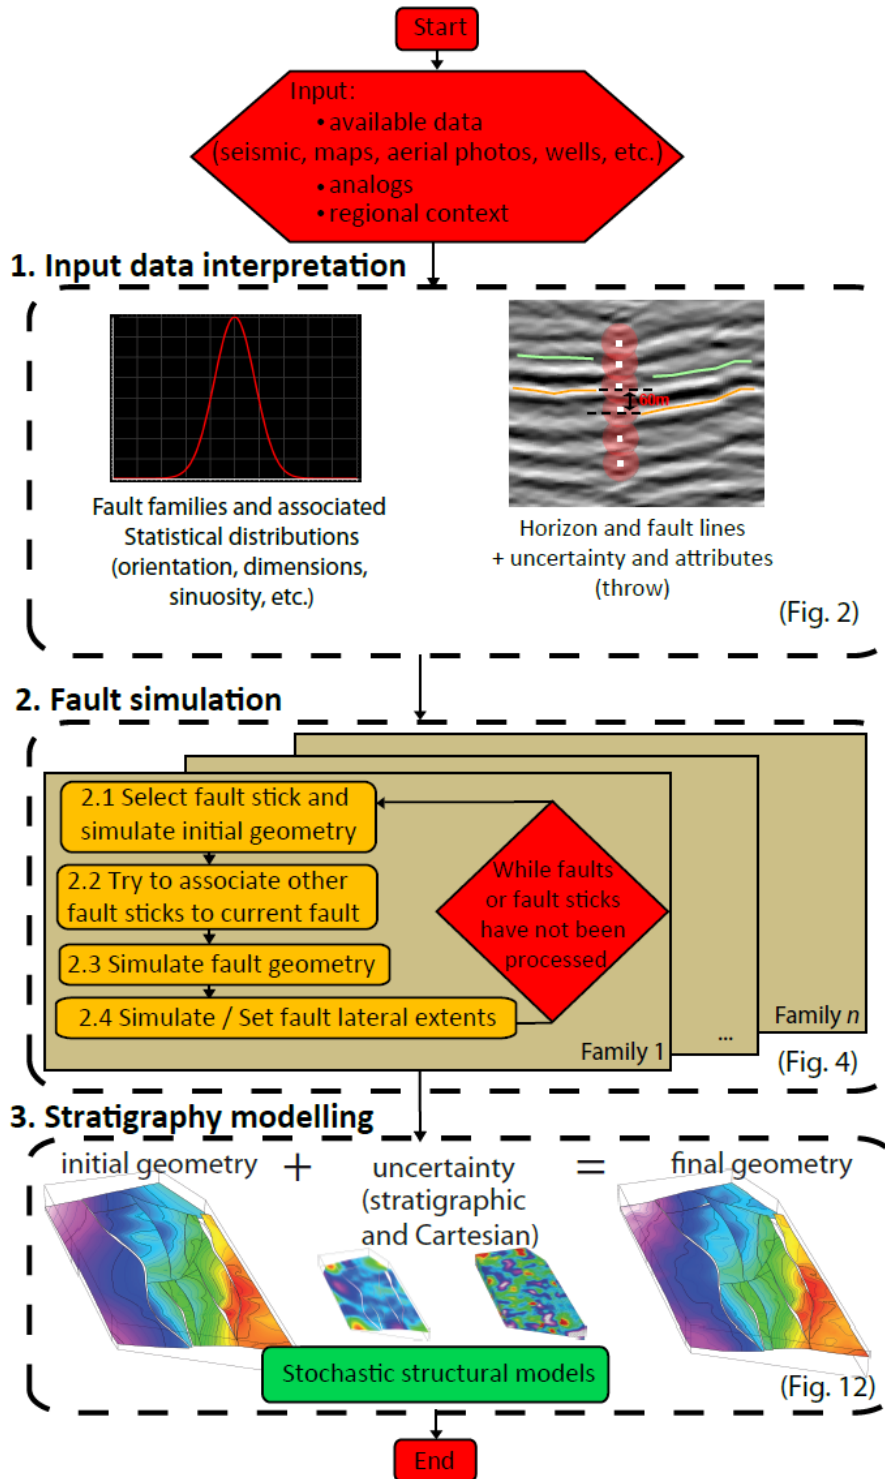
Start

Input:
• available data
(seismic, maps, aerial photos, wells, etc.)
• analogs
• regional context

1. Input data interpretation

Fault families and associated Statistical distributions (orientation, dimensions, sinuosity, etc.)

60m

Horizon and fault lines + uncertainty and attributes (throw)

(Fig. 2)

2. Fault simulation

2.1 Select fault stick and simulate initial geometry

2.2 Try to associate other fault sticks to current fault

2.3 Simulate fault geometry

2.4 Simulate / Set fault lateral extents

While faults or fault sticks have not been processed

Family 1

...

Family $n$

(Fig. 4)

3. Stratigraphy modelling

initial geometry + uncertainty (stratigraphic and Cartesian) = final geometry

Stochastic structural models

(Fig. 12)

End